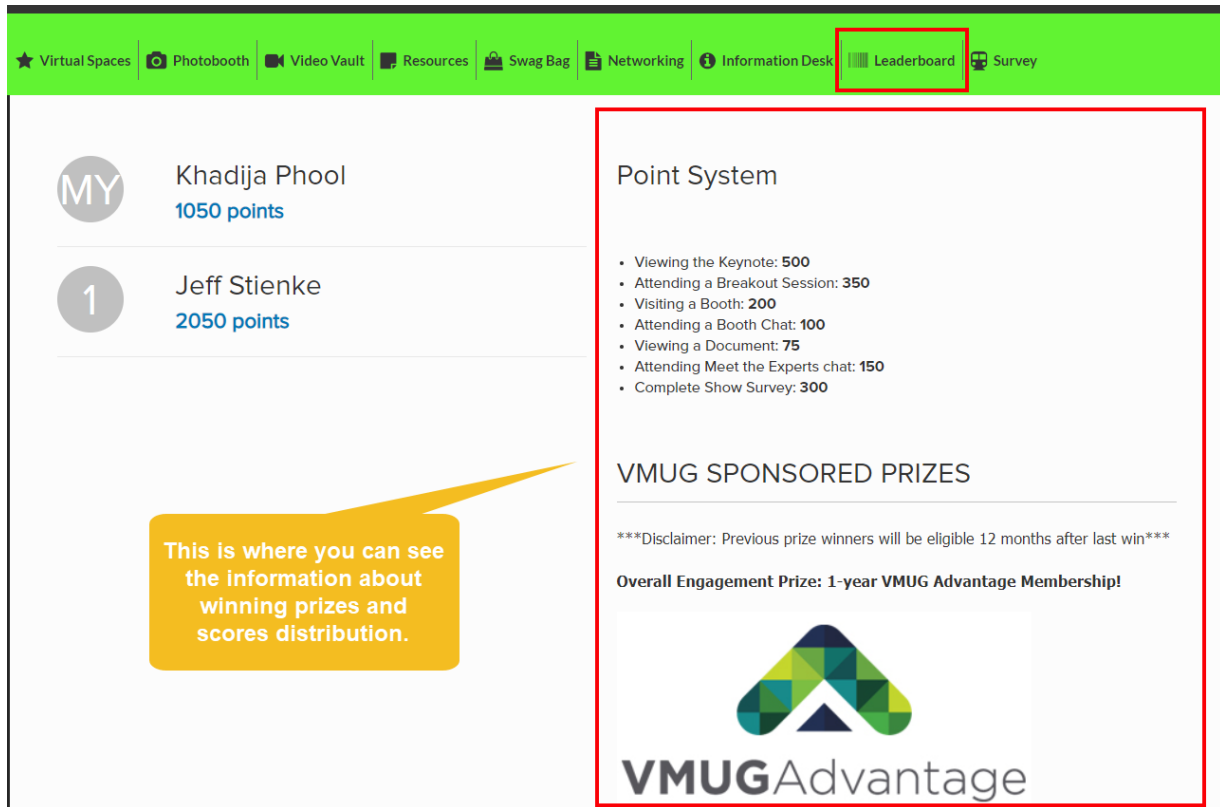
Virtual Spaces | Photobooth | Video Vault | Resources | Swag Bag | Networking | Information Desk | Leaderboard | Survey

MY
Khadija Phool
1050 points

1
Jeff Stienke
2050 points

This is where you can see the information about winning prizes and scores distribution.

Point System

- Viewing the Keynote: **500**
- Attending a Breakout Session: **350**
- Visiting a Booth: **200**
- Attending a Booth Chat: **100**
- Viewing a Document: **75**
- Attending Meet the Experts chat: **150**
- Complete Show Survey: **300**

VMUG SPONSORED PRIZES

***Disclaimer: Previous prize winners will be eligible 12 months after last win***

**Overall Engagement Prize: 1-year VMUG Advantage Membership!**

VMUGAdvantage